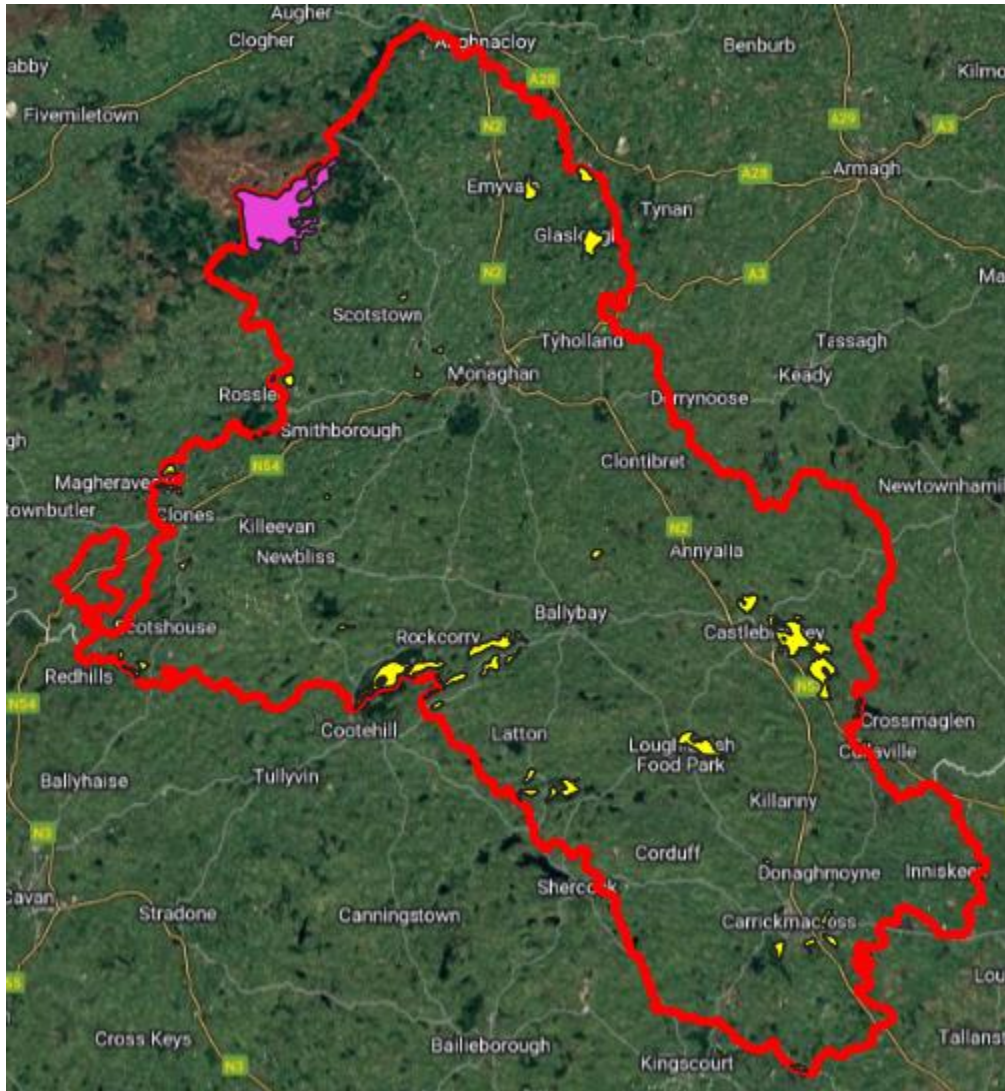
Augher
Clogher
abby
Aughnacloy
Benburb
Kilmo
Fivemiletown
A28
A29
A3
N2
Armagh
Emyvale
A28
Tynan
Glaslough
N2
A3
Ma
Scotstown
Tyholland
Tassagh
Monaghan
Keady
Rossle
Derrynoose
Smithborough
gh
Clontibret
N54
Magheraveely
Newtownhamil
townbutler
Clones
Killeevan
N2
Newbliss
Annyalla
Ballybay
Scotshouse
Rockcorry
Castleblayney
Redhills
N53
N54
Crossmaglen
Cootehill
Latton
Culloville
Lough Egish Food Park
Tullyvin
Ballyhaise
Killanny
N3
Corduff
Donaghmoyne
Inniskeen
Shercock
Cavan
Stradone
Canningstown
Carrickmacross
Lou
55
Cross Keys
Tallanst
Bailieborough
Kingscourt
N3